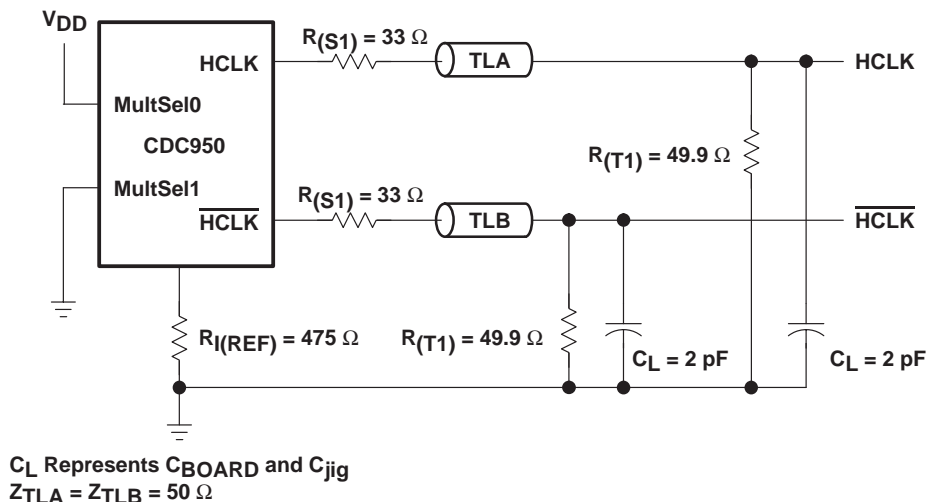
$V_{DD}$

HCLK

MultSel0

CDC950

MultSel1

$\overline{HCLK}$

$R_{(S1)} = 33\ \Omega$

TLA

$R_{(S1)} = 33\ \Omega$

TLB

HCLK

$R_{(T1)} = 49.9\ \Omega$

$\overline{HCLK}$

$R_{I(REF)} = 475\ \Omega$

$R_{(T1)} = 49.9\ \Omega$

$C_L = 2\ pF$

$C_L = 2\ pF$

$C_L$ Represents $C_{BOARD}$ and $C_{jig}$
$Z_{TLA} = Z_{TLB} = 50\ \Omega$